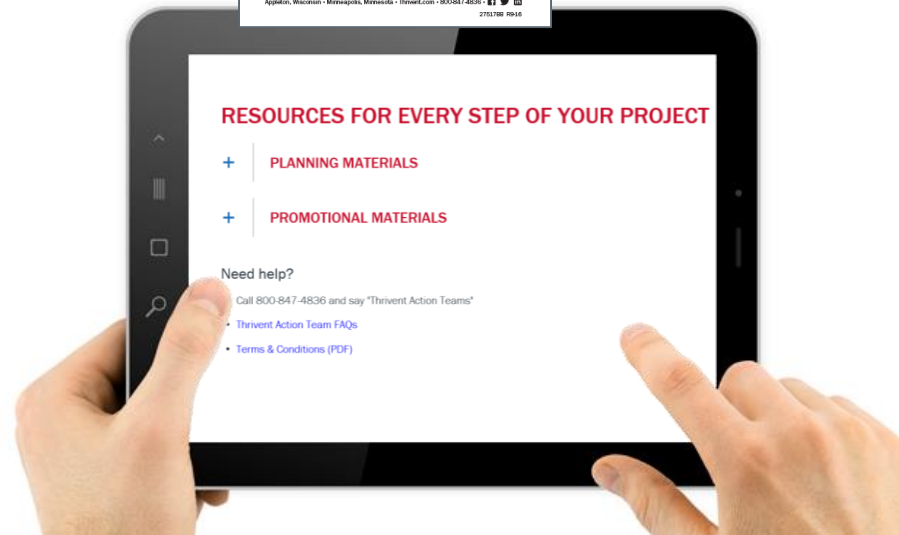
Appleton, Wisconsin • Minneapolis, Minnesota • thrivent.com • 800-847-4836 •

27517BB R9-16

RESOURCES FOR EVERY STEP OF YOUR PROJECT

+ PLANNING MATERIALS

+ PROMOTIONAL MATERIALS

Need help?

• Call 800-847-4836 and say "Thrivent Action Teams"

• Thrivent Action Team FAQs

• Terms & Conditions (PDF)